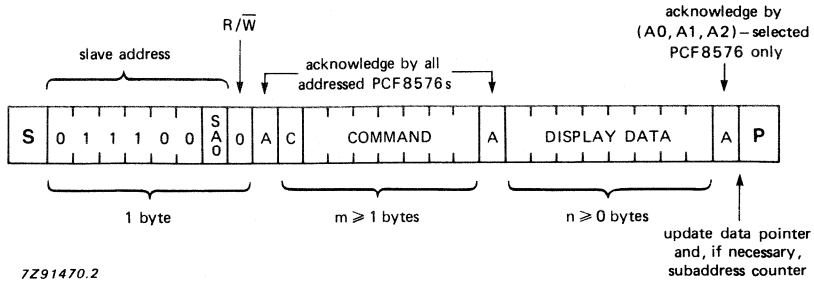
acknowledge by (A0, A1, A2) – selected PCF8576 only

R/$\overline{W}$

slave address

acknowledge by all addressed PCF8576s

S 0 1 1 1 0 0 SA0 0 A C COMMAND A DISPLAY DATA A P

1 byte

m $\geqslant$ 1 bytes

n $\geqslant$ 0 bytes

update data pointer and, if necessary, subaddress counter

7Z91470.2